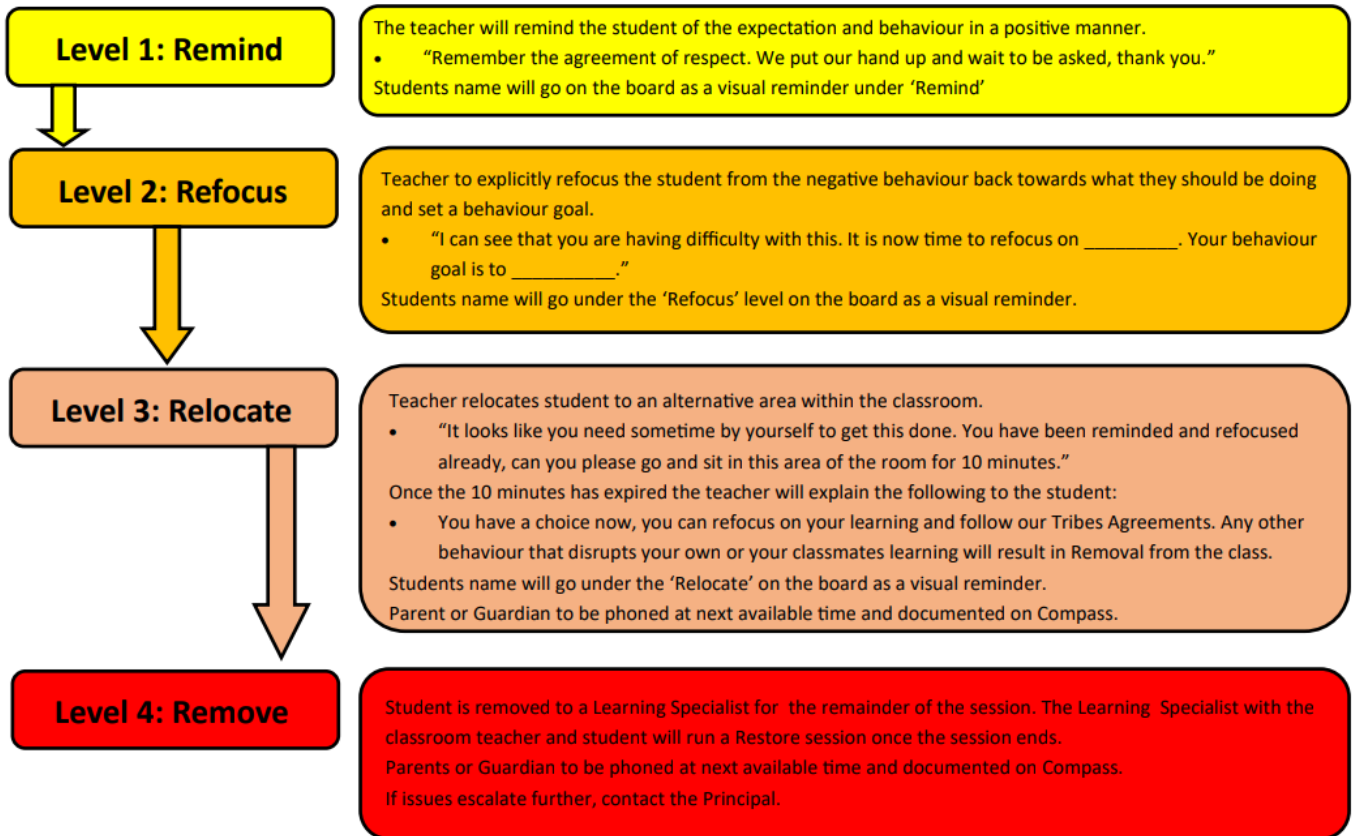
Level 1: Remind

The teacher will remind the student of the expectation and behaviour in a positive manner.

- "Remember the agreement of respect. We put our hand up and wait to be asked, thank you."

Students name will go on the board as a visual reminder under 'Remind'

Level 2: Refocus

Teacher to explicitly refocus the student from the negative behaviour back towards what they should be doing and set a behaviour goal.

- "I can see that you are having difficulty with this. It is now time to refocus on _________. Your behaviour goal is to __________."

Students name will go under the 'Refocus' level on the board as a visual reminder.

Level 3: Relocate

Teacher relocates student to an alternative area within the classroom.

- "It looks like you need sometime by yourself to get this done. You have been reminded and refocused already, can you please go and sit in this area of the room for 10 minutes."

Once the 10 minutes has expired the teacher will explain the following to the student:

- You have a choice now, you can refocus on your learning and follow our Tribes Agreements. Any other behaviour that disrupts your own or your classmates learning will result in Removal from the class.

Students name will go under the 'Relocate' on the board as a visual reminder.
Parent or Guardian to be phoned at next available time and documented on Compass.

Level 4: Remove

Student is removed to a Learning Specialist for the remainder of the session. The Learning Specialist with the classroom teacher and student will run a Restore session once the session ends.
Parents or Guardian to be phoned at next available time and documented on Compass.
If issues escalate further, contact the Principal.